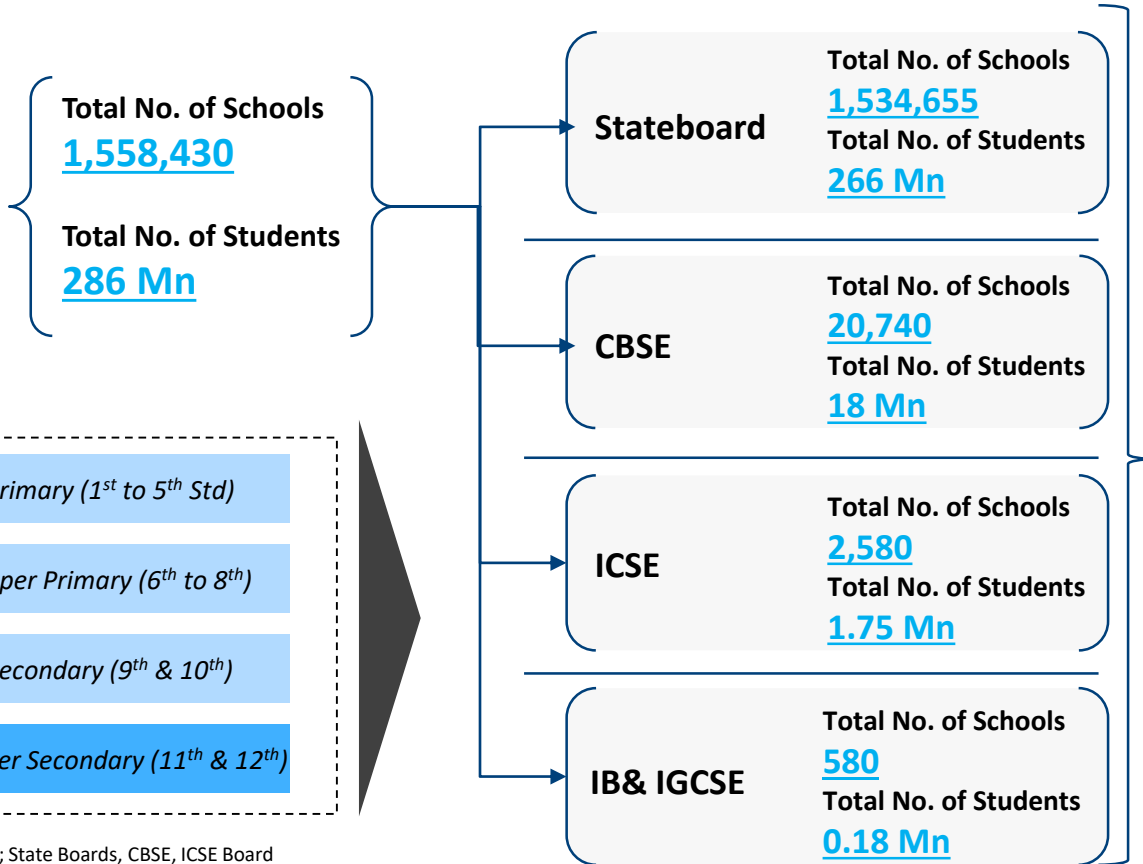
Total No. of Schools
1,558,430

Total No. of Students
286 Mn

rimary (1$^{st}$ to 5$^{th}$ Std)

per Primary (6$^{th}$ to 8$^{th}$)

econdary (9$^{th}$ & 10$^{th}$)

er Secondary (11$^{th}$ & 12$^{th}$)

; State Boards, CBSE, ICSE Board

Stateboard
Total No. of Schools
1,534,655
Total No. of Students
266 Mn

CBSE
Total No. of Schools
20,740
Total No. of Students
18 Mn

ICSE
Total No. of Schools
2,580
Total No. of Students
1.75 Mn

IB& IGCSE
Total No. of Schools
580
Total No. of Students
0.18 Mn